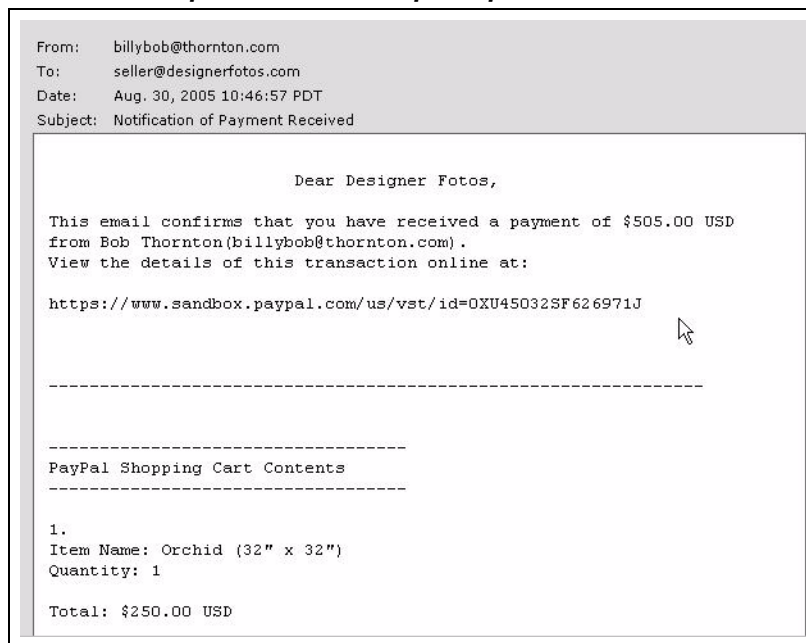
From: billybob@thornton.com
To: seller@designerfotos.com
Date: Aug. 30, 2005 10:46:57 PDT
Subject: Notification of Payment Received

Dear Designer Fotos,

This email confirms that you have received a payment of \$505.00 USD from Bob Thornton(billybob@thornton.com).
View the details of this transaction online at:

https://www.sandbox.paypal.com/us/vst/id=0XU45032SF626971J

------------------------------------------------------------------

-----------------------------------
PayPal Shopping Cart Contents
-----------------------------------

1.
Item Name: Orchid (32" x 32")
Quantity: 1

Total: \$250.00 USD